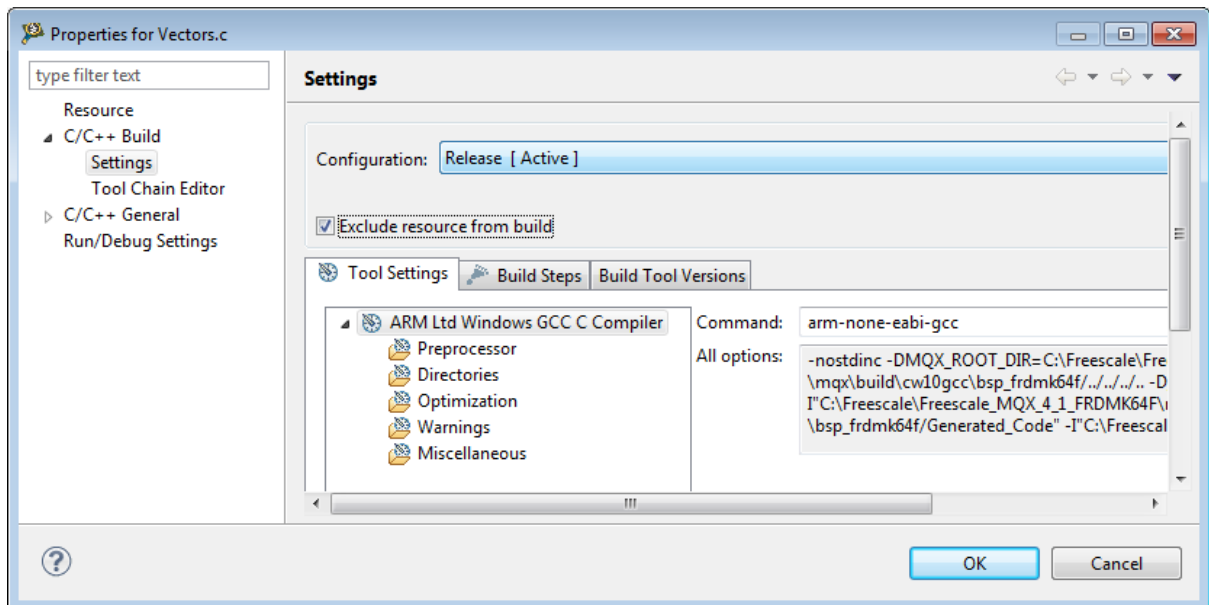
Properties for Vectors.c

type filter text

Resource
C/C++ Build
Settings
Tool Chain Editor
C/C++ General
Run/Debug Settings

Settings

Configuration: Release [ Active ]

Exclude resource from build

Tool Settings | Build Steps | Build Tool Versions

ARM Ltd Windows GCC C Compiler
Preprocessor
Directories
Optimization
Warnings
Miscellaneous

Command: arm-none-eabi-gcc

All options: -nostdinc -DMQX_ROOT_DIR=C:\Freescale\Fre \mqx\build\cw10gcc\bsp_frdmk64f/../../../.. -D I"C:\Freescale\Freescale_MQX_4_1_FRDMK64F\ \bsp_frdmk64f/Generated_Code" -I"C:\Freescal

OK
Cancel